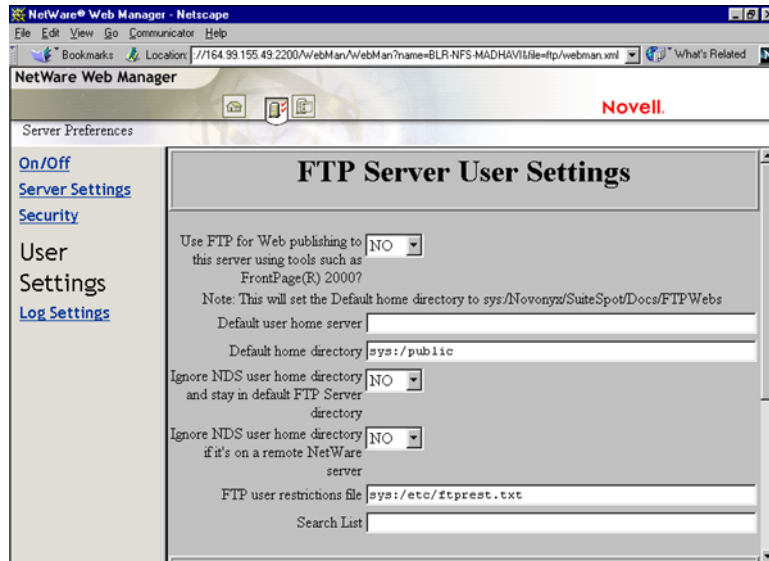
NetWare® Web Manager - Netscape

File Edit View Go Communicator Help

Bookmarks Location: ://164.99.155.49:2200/WebMan/WebMan?name=BLR-NFS-MADHAVI&file=ftp/webman.xml What's Related

NetWare Web Manager

Novell.

Server Preferences

On/Off
Server Settings
Security
User Settings
Log Settings

FTP Server User Settings

Use FTP for Web publishing to this server using tools such as FrontPage(R) 2000? NO

Note: This will set the Default home directory to sys:/Novonyx/SuiteSpot/Docs/FTPWebs

Default user home server

Default home directory sys:/public

Ignore NDS user home directory and stay in default FTP Server directory NO

Ignore NDS user home directory if it's on a remote NetWare server NO

FTP user restrictions file sys:/etc/ftprest.txt

Search List